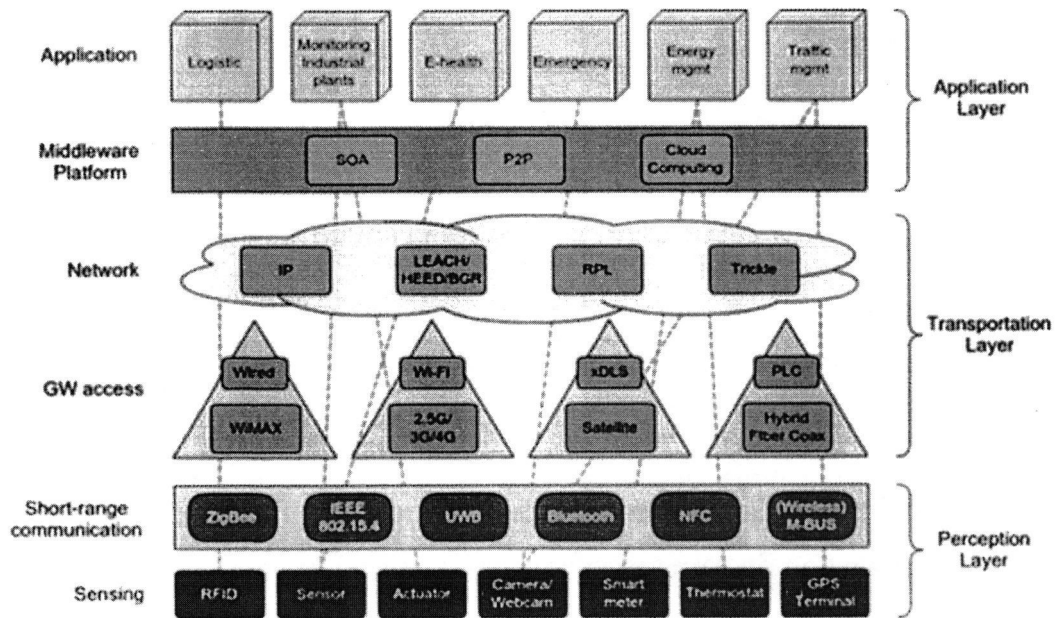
Application

Logistic

Monitoring Industrial plants

E-health

Emergency

Energy mgmt

Traffic mgmt

Application Layer

Middleware Platform

SOA

P2P

Cloud Computing

Network

IP

LEACH/ HEED/BGR

RPL

Trickle

Transportation Layer

GW access

Wired

WiMAX

Wi-Fi

2.5G/ 3G/4G

xDLS

Satellite

PLC

Hybrid Fiber Coax

Short-range communication

ZigBee

IEEE 802.15.4

UWB

Bluetooth

NFC

(Wireless) M-BUS

Perception Layer

Sensing

RFID

Sensor

Actuator

Camera/ Webcam

Smart meter

Thermostat

GPS Terminal